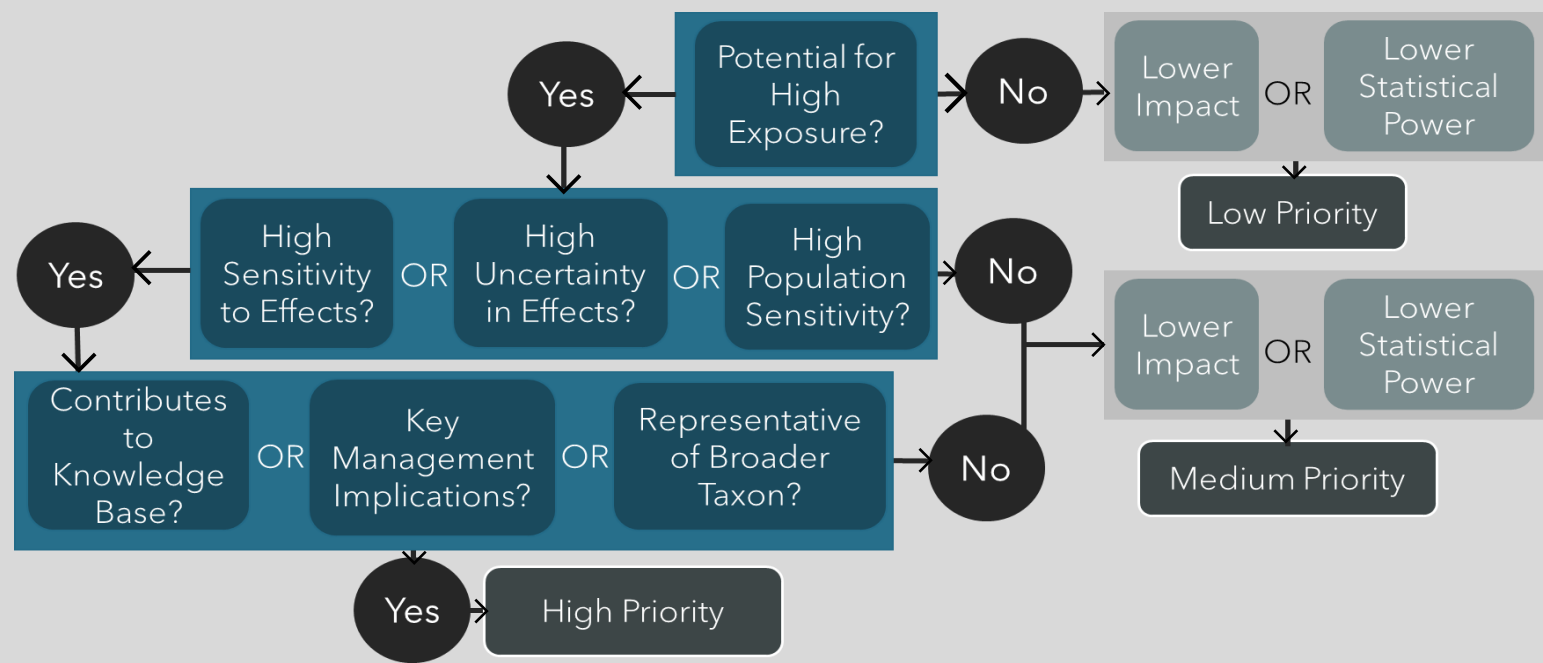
Yes

Potential for High Exposure?

No

Lower Impact OR Lower Statistical Power

Low Priority

Yes

High Sensitivity to Effects? OR High Uncertainty in Effects? OR High Population Sensitivity?

No

Lower Impact OR Lower Statistical Power

Medium Priority

Contributes to Knowledge Base? OR Key Management Implications? OR Representative of Broader Taxon?

No

Yes

High Priority